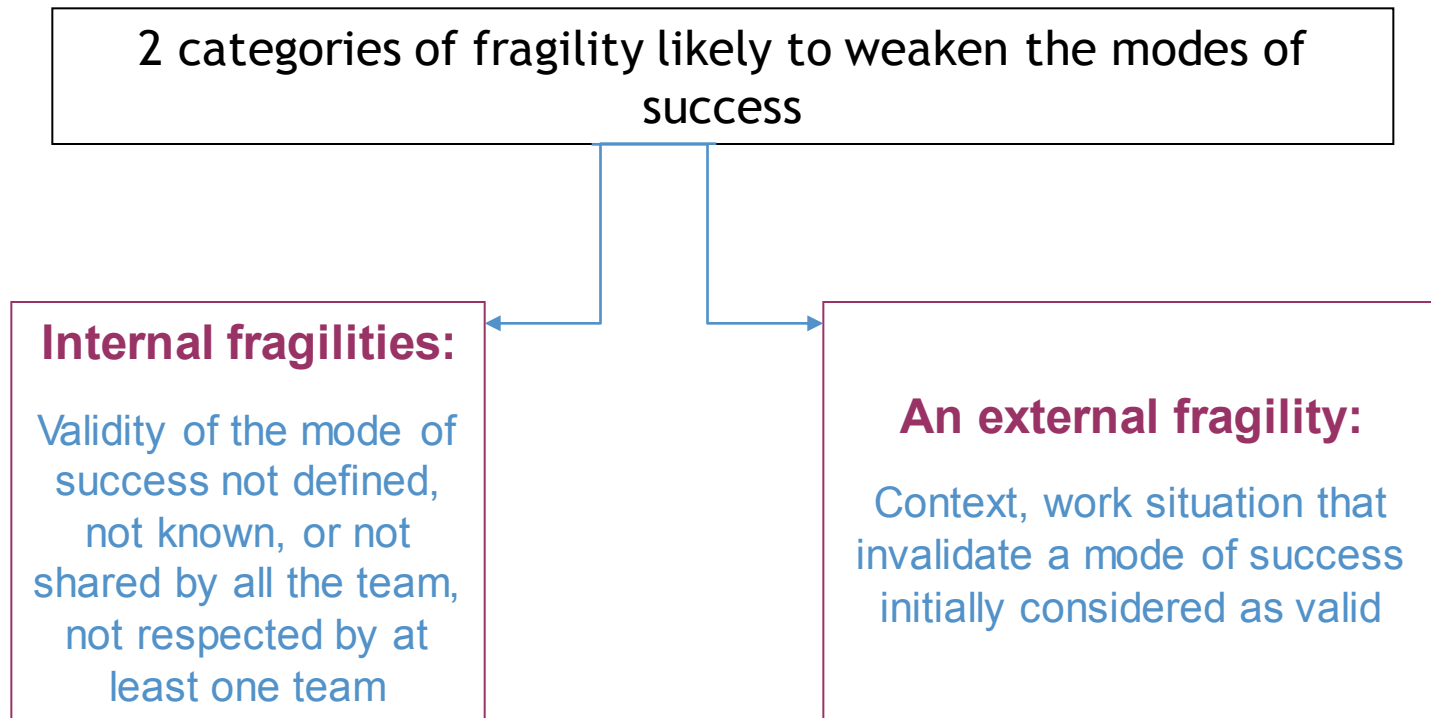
2 categories of fragility likely to weaken the modes of success

Internal fragilities:

Validity of the mode of success not defined, not known, or not shared by all the team, not respected by at least one team

An external fragility:

Context, work situation that invalidate a mode of success initially considered as valid